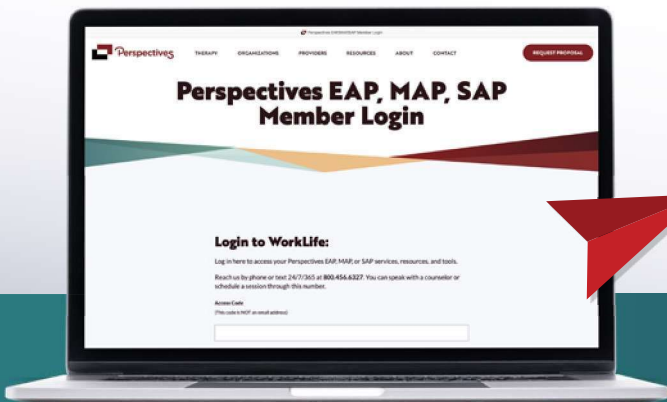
Perspectives EAP/MAP/SAP Member Login

Perspectives

THERAPY ORGANIZATIONS PROVIDERS RESOURCES ABOUT CONTACT

REQUEST PROPOSAL

Perspectives EAP, MAP, SAP Member Login

Login to WorkLife:

Log in here to access your Perspectives EAP, MAP, or SAP services, resources, and tools.

Reach us by phone or text 24/7/365 at 800.456.6327. You can speak with a counselor or schedule a session through this number.

Access Code

(This code is NOT an email address)